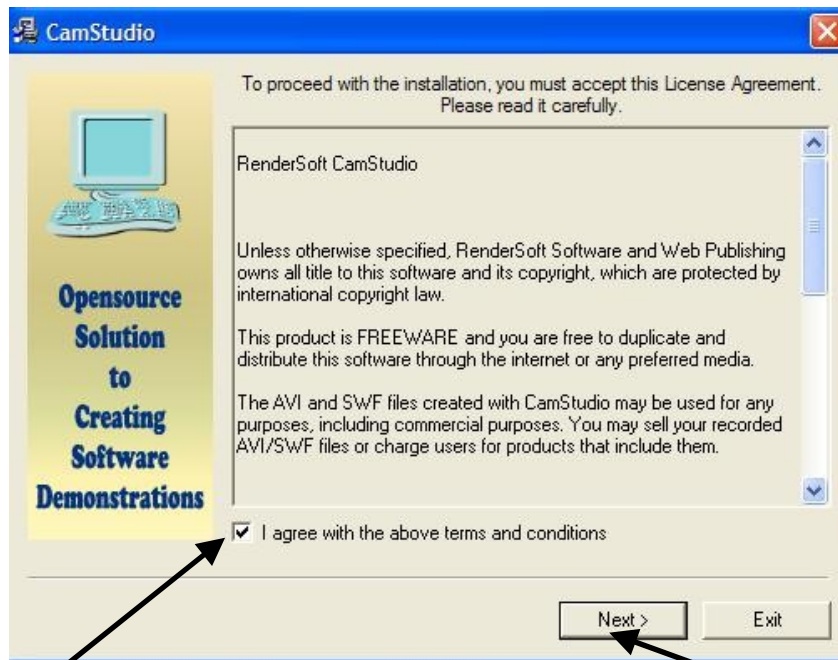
CamStudio

Opensource Solution to Creating Software Demonstrations

To proceed with the installation, you must accept this License Agreement. Please read it carefully.

RenderSoft CamStudio

Unless otherwise specified, RenderSoft Software and Web Publishing owns all title to this software and its copyright, which are protected by international copyright law.

This product is FREEWARE and you are free to duplicate and distribute this software through the internet or any preferred media.

The AVI and SWF files created with CamStudio may be used for any purposes, including commercial purposes. You may sell your recorded AVI/SWF files or charge users for products that include them.

I agree with the above terms and conditions

Next >

Exit